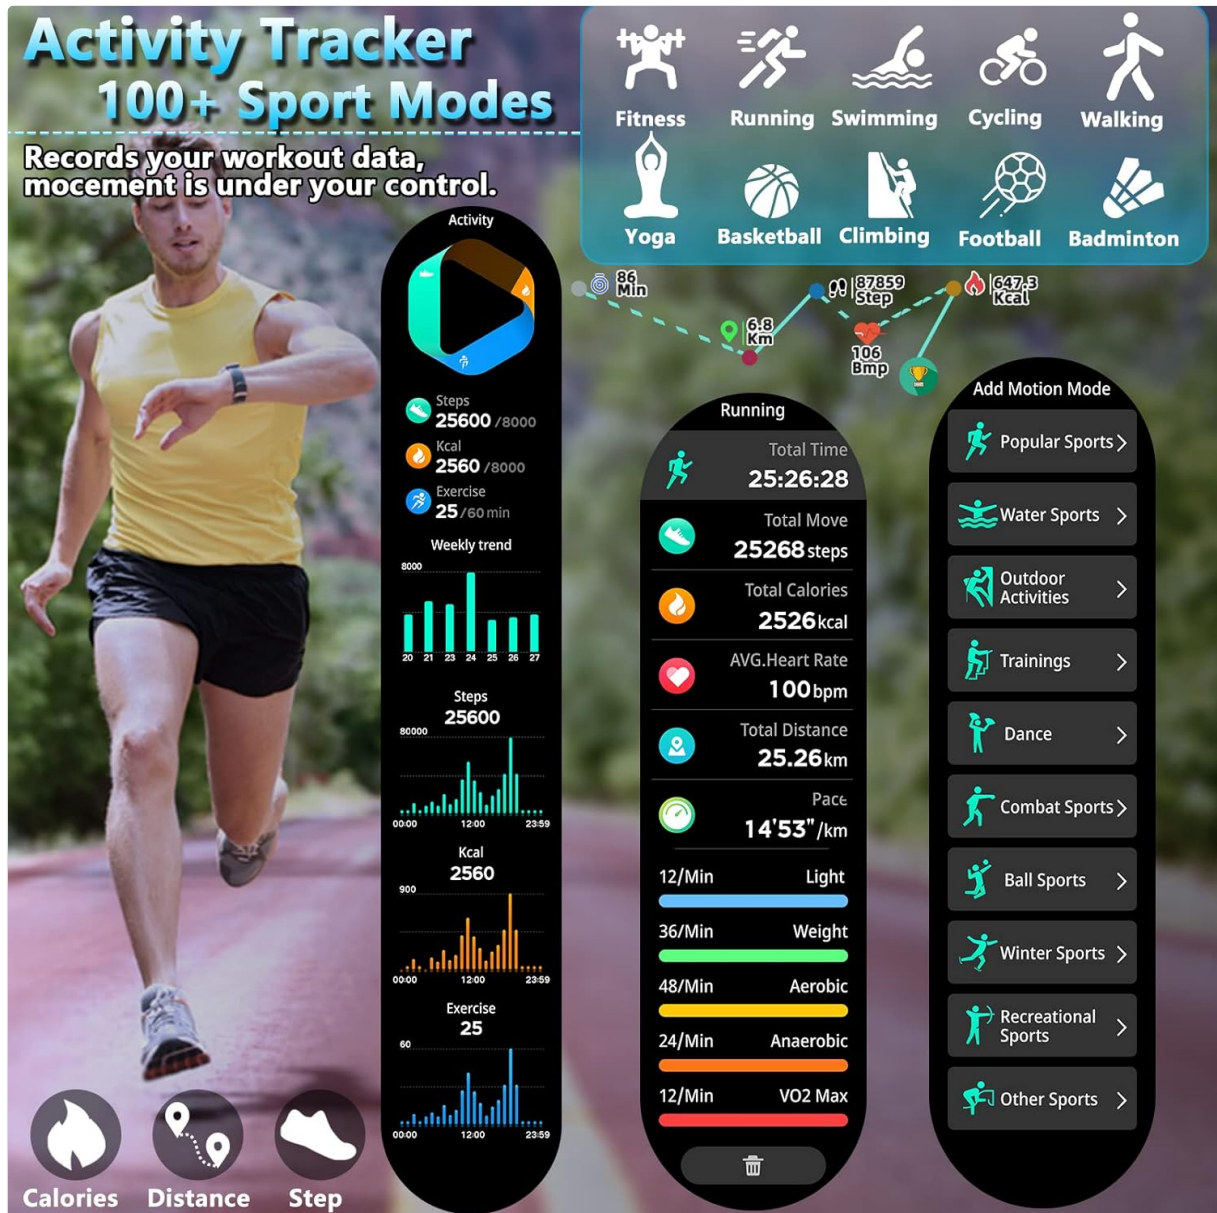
Activity Tracker
100+ Sport Modes

Records your workout data, mocement is under your control.

Fitness
Running
Swimming
Cycling
Walking
Yoga
Basketball
Climbing
Football
Badminton

86 Min
6.8 Km
87859 Step
106 Bmp
647.3 Kcal

Activity
Steps
25600 /8000
Kcal
2560 /8000
Exercise
25 /60 min
Weekly trend
8000
20 21 23 24 25 26 27
Steps
25600
80000
00:00 12:00 23:59
Kcal
2560
900
00:00 12:00 23:59
Exercise
25
60
00:00 12:00 23:59

Running
Total Time
25:26:28
Total Move
25268 steps
Total Calories
2526 kcal
AVG.Heart Rate
100 bpm
Total Distance
25.26 km
Pace
14'53"/km
12/Min Light
36/Min Weight
48/Min Aerobic
24/Min Anaerobic
12/Min VO2 Max

Add Motion Mode
Popular Sports
Water Sports
Outdoor Activities
Trainings
Dance
Combat Sports
Ball Sports
Winter Sports
Recreational Sports
Other Sports

Calories
Distance
Step